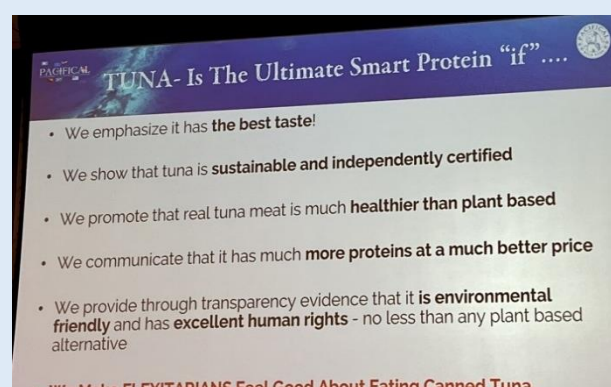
PACIFICAL

TUNA- Is The Ultimate Smart Protein "if"....

- We emphasize it has the best taste!
- We show that tuna is sustainable and independently certified
- We promote that real tuna meat is much healthier than plant based
- We communicate that it has much more proteins at a much better price
- We provide through transparency evidence that it is environmental friendly and has excellent human rights - no less than any plant based alternative

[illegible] FLEXITARIANS Feel Good About Eating Canned Tuna